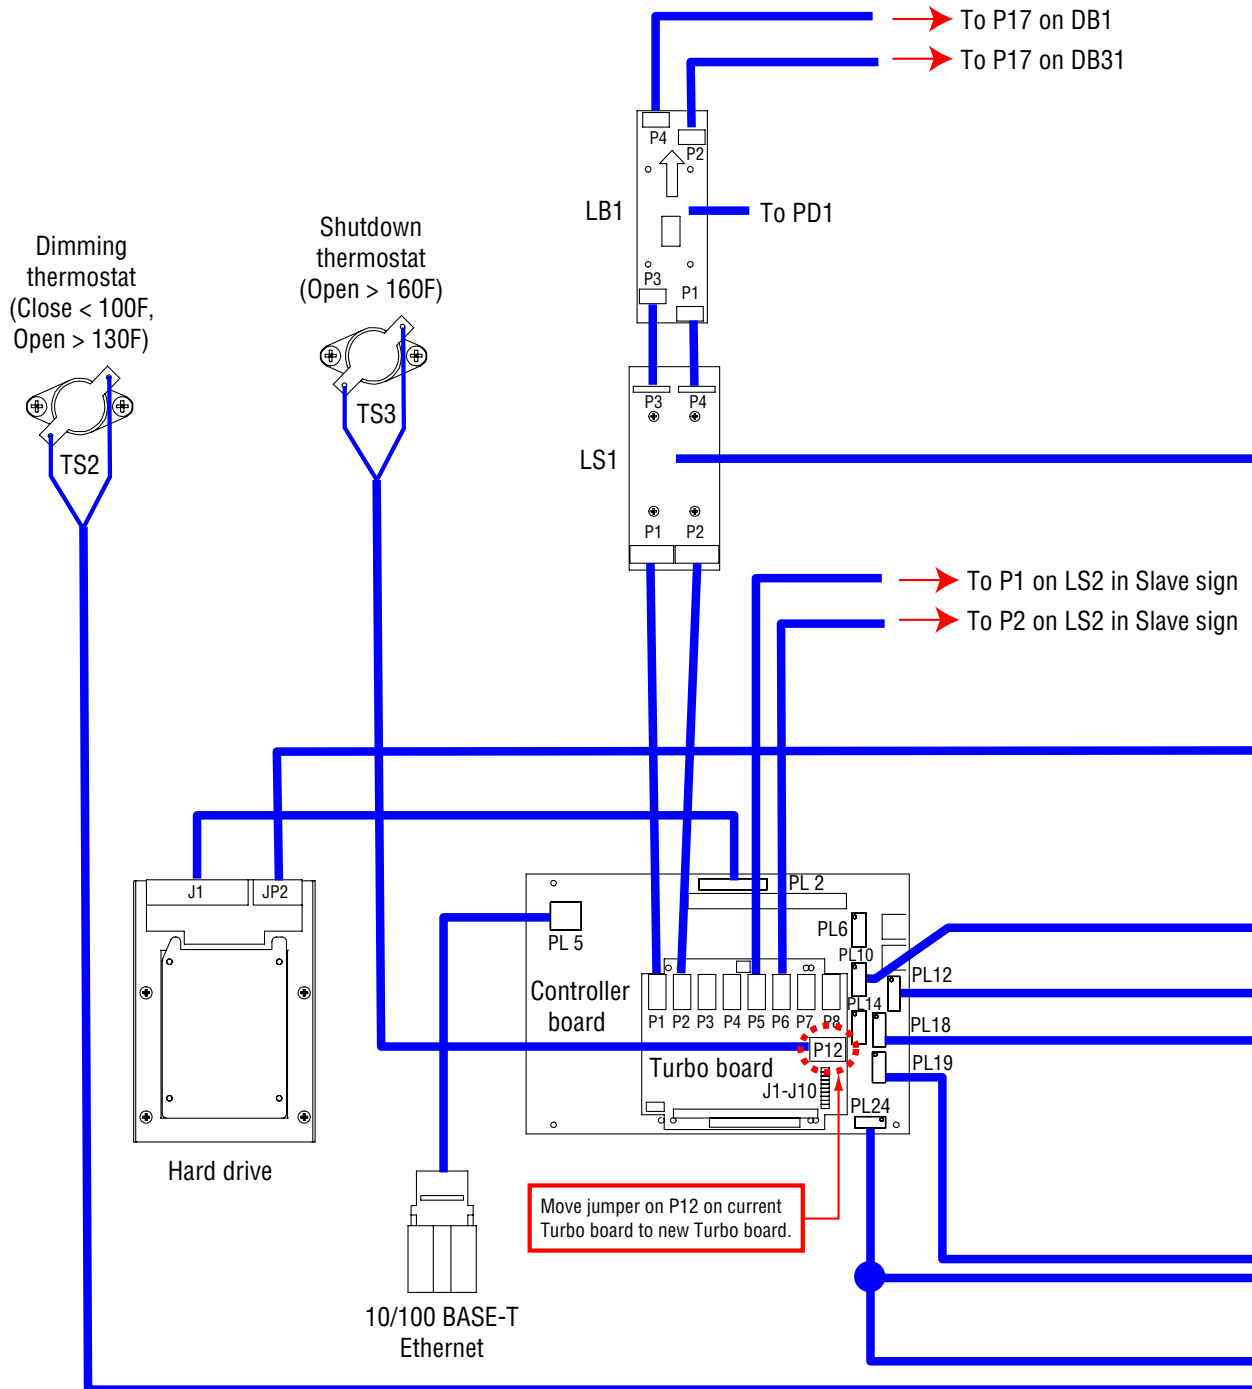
To P17 on DB1
To P17 on DB31

P4
P2
LB1
To PD1
P3
P1

Shutdown thermostat (Open > 160F)

Dimming thermostat (Close < 100F, Open > 130F)

TS3
TS2

P3
P4
LS1
P1
P2

To P1 on LS2 in Slave sign
To P2 on LS2 in Slave sign

J1
JP2

PL 2
PL 5
PL6
PL10
PL12
PL14
PL18
PL19
PL24

Controller board

P1 P2 P3 P4 P5 P6 P7 P8
P12
Turbo board
J1-J10

Hard drive

Move jumper on P12 on current Turbo board to new Turbo board.

10/100 BASE-T Ethernet